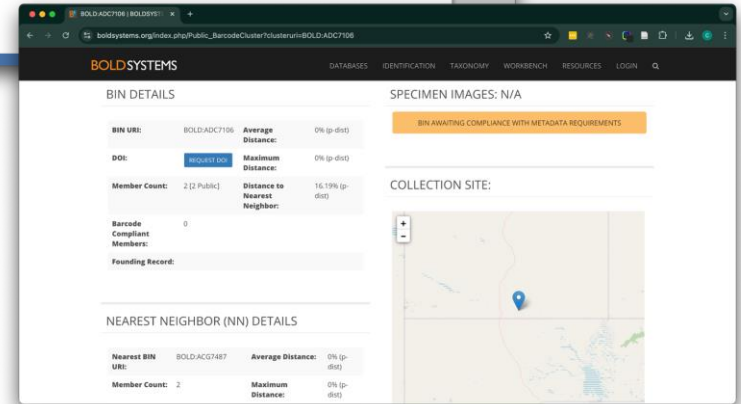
BOLD:ADC7106 | BOLDSYST ×  +

boldsystems.org/index.php/Public_BarcodeCluster?clusteruri=BOLD:ADC7106

BOLDSYSTEMS

DATABASES IDENTIFICATION TAXONOMY WORKBENCH RESOURCES LOGIN

BIN DETAILS

| BIN URI: | BOLD:ADC7106 | Average Distance: | 0% (p-dist) |
|---|---|---|---|
| DOI: | REQUEST DOI | Maximum Distance: | 0% (p-dist) |
| Member Count: | 2 (2 Public) | Distance to Nearest Neighbor: | 16.19% (p-dist) |
| Barcode Compliant Members: | 0 | | |
| Founding Record: | | | |

NEAREST NEIGHBOR (NN) DETAILS

| Nearest BIN URI: | BOLD:ACG7487 | Average Distance: | 0% (p-dist) |
|---|---|---|---|
| Member Count: | 2 | Maximum Distance: | 0% (p-dist) |

SPECIMEN IMAGES: N/A

BIN AWAITING COMPLIANCE WITH METADATA REQUIREMENTS

COLLECTION SITE:

+
-